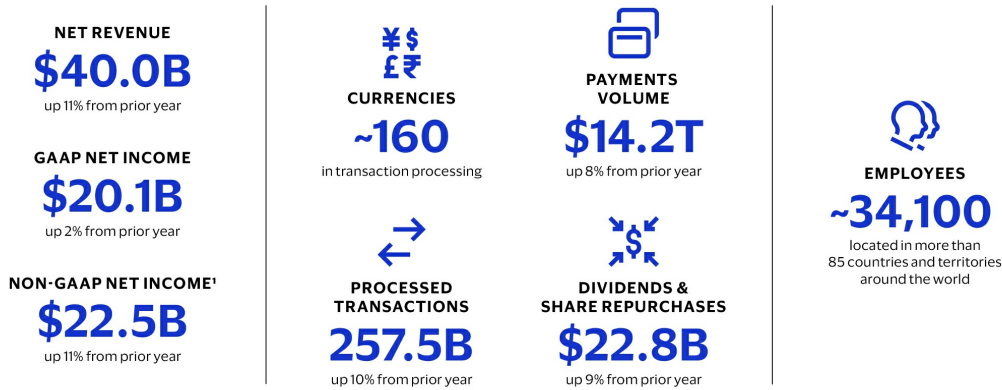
NET REVENUE
$40.0B
up 11% from prior year

GAAP NET INCOME
$20.1B
up 2% from prior year

NON-GAAP NET INCOME¹
$22.5B
up 11% from prior year

¥$
£₹
CURRENCIES
~160
in transaction processing

PAYMENTS VOLUME
$14.2T
up 8% from prior year

PROCESSED TRANSACTIONS
257.5B
up 10% from prior year

$
DIVIDENDS & SHARE REPURCHASES
$22.8B
up 9% from prior year

EMPLOYEES
~34,100
located in more than 85 countries and territories around the world